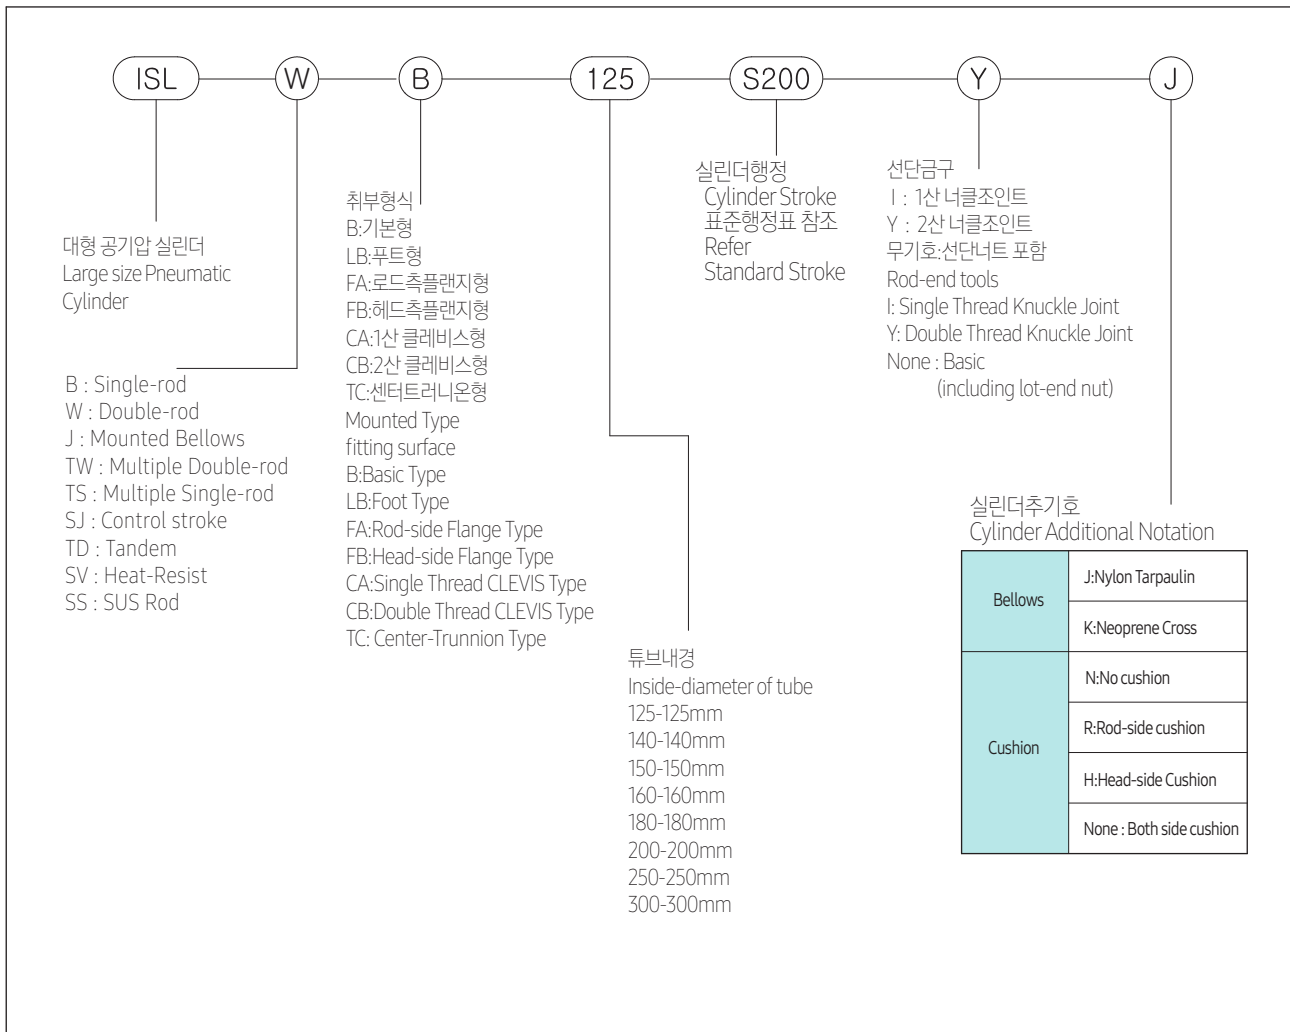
ISL W B 125 S200 Y J

대형 공기압 실린더
Large size Pneumatic Cylinder

B : Single-rod
W : Double-rod
J : Mounted Bellows
TW : Multiple Double-rod
TS : Multiple Single-rod
SJ : Control stroke
TD : Tandem
SV : Heat-Resist
SS : SUS Rod

취부형식
B:기본형
LB:푸트형
FA:로드측플랜지형
FB:헤드측플랜지형
CA:1산 클레비스형
CB:2산 클레비스형
TC:센터트러니온형
Mounted Type
fitting surface
B:Basic Type
LB:Foot Type
FA:Rod-side Flange Type
FB:Head-side Flange Type
CA:Single Thread CLEVIS Type
CB:Double Thread CLEVIS Type
TC: Center-Trunnion Type

튜브내경
Inside-diameter of tube
125-125mm
140-140mm
150-150mm
160-160mm
180-180mm
200-200mm
250-250mm
300-300mm

실린더행정
Cylinder Stroke
표준행정표 참조
Refer
Standard Stroke

선단금구
I : 1산 너클조인트
Y : 2산 너클조인트
무기호:선단너트 포함
Rod-end tools
I: Single Thread Knuckle Joint
Y: Double Thread Knuckle Joint
None : Basic
(including lot-end nut)

실린더추기호
Cylinder Additional Notation

| Bellows | J:Nylon Tarpaulin |
|---|---|
| | K:Neoprene Cross |
| Cushion | N:No cushion |
| | R:Rod-side cushion |
| | H:Head-side Cushion |
| | None : Both side cushion |